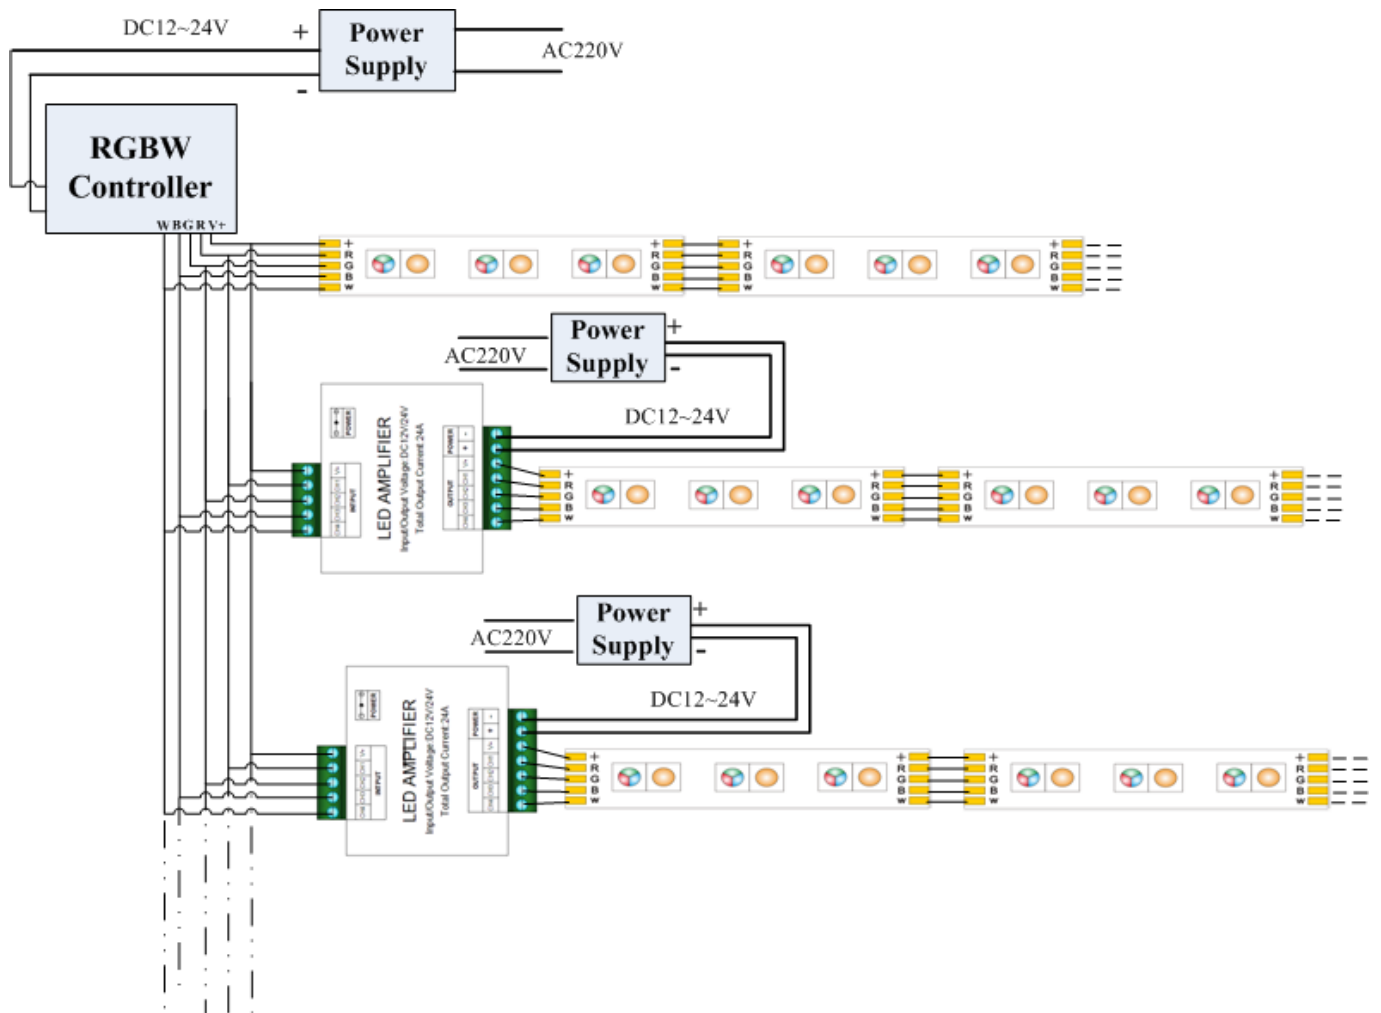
DC12~24V
+
Power Supply
AC220V
-
RGBW Controller
WBGRV+
+ R G B W
+ R G B W
+ R G B W
+ R G B W
Power Supply
+
AC220V
-
DC12~24V
LED AMPLIFIER
Input/Output Voltage DC12V/24V
Total Output Current 24A
POWER
INPUT
OUTPUT
+ R G B W
+ R G B W
+ R G B W
+ R G B W
Power Supply
+
AC220V
-
DC12~24V
LED AMPLIFIER
Input/Output Voltage DC12V/24V
Total Output Current 24A
POWER
INPUT
OUTPUT
+ R G B W
+ R G B W
+ R G B W
+ R G B W